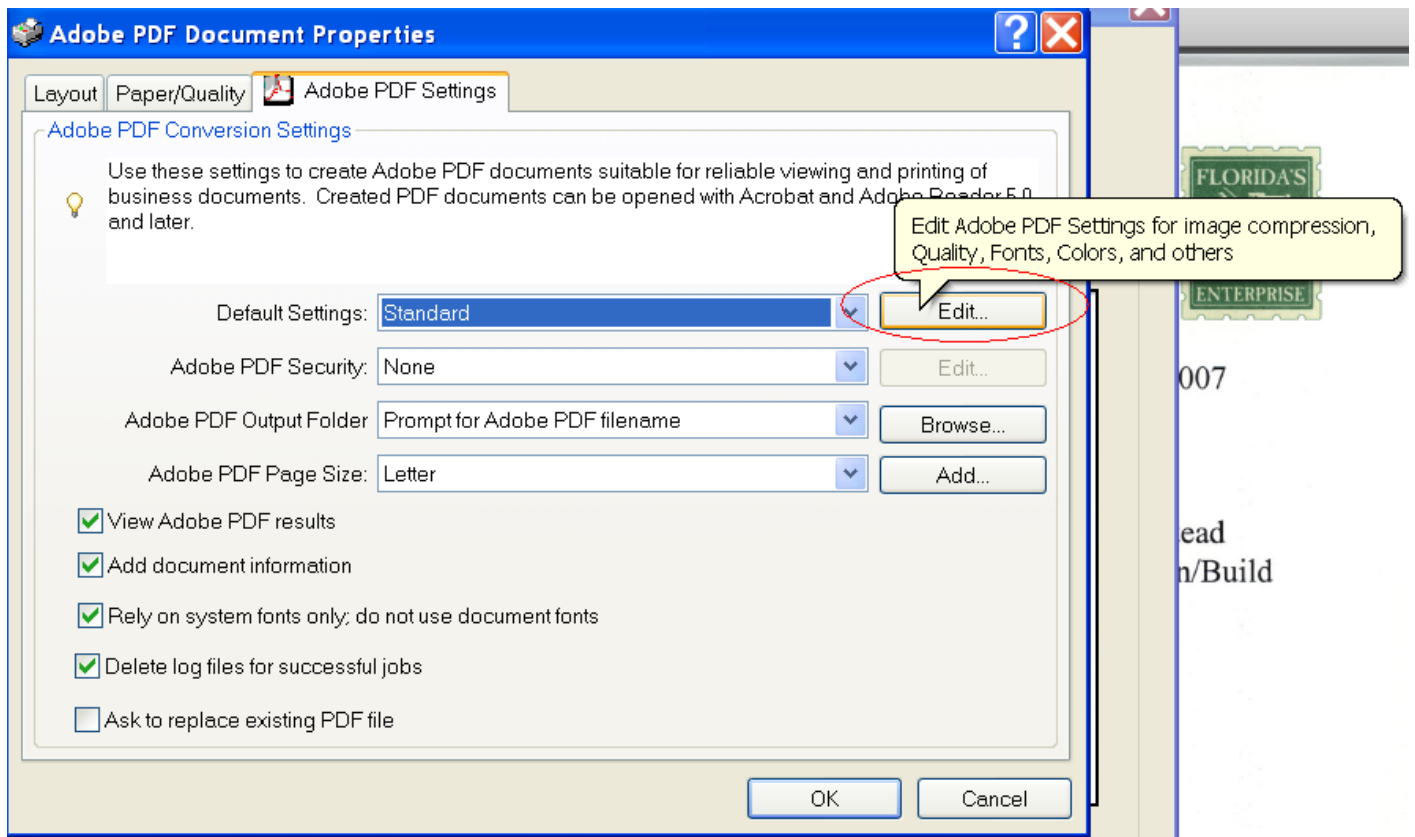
Adobe PDF Document Properties

Layout | Paper/Quality | Adobe PDF Settings

Adobe PDF Conversion Settings

Use these settings to create Adobe PDF documents suitable for reliable viewing and printing of business documents. Created PDF documents can be opened with Acrobat and Adobe Reader 5.0 and later.

Edit Adobe PDF Settings for image compression, Quality, Fonts, Colors, and others

FLORIDA'S

ENTERPRISE

Default Settings: Standard | Edit...

Adobe PDF Security: None | Edit...

Adobe PDF Output Folder: Prompt for Adobe PDF filename | Browse...

Adobe PDF Page Size: Letter | Add...

007

ead
n/Build

View Adobe PDF results

Add document information

Rely on system fonts only; do not use document fonts

Delete log files for successful jobs

Ask to replace existing PDF file

OK | Cancel